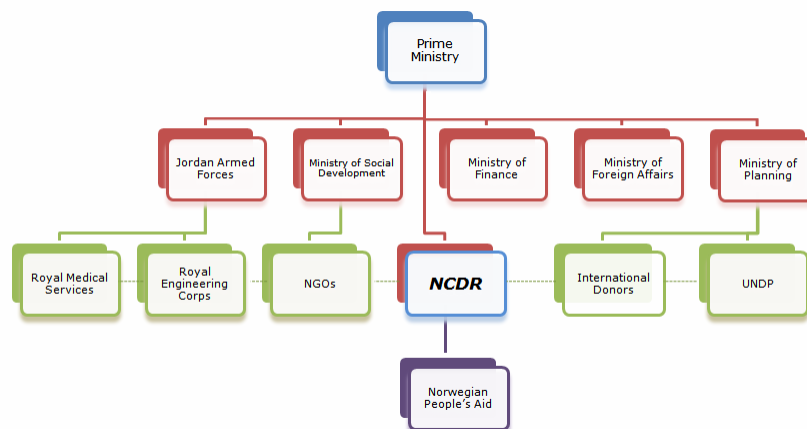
Prime Ministry

Jordan Armed Forces

Ministry of Social Development

Ministry of Finance

Ministry of Foreign Affairs

Ministry of Planning

Royal Medical Services

Royal Engineering Corps

NGOs

NCDR

International Donors

UNDP

Norwegian People's Aid